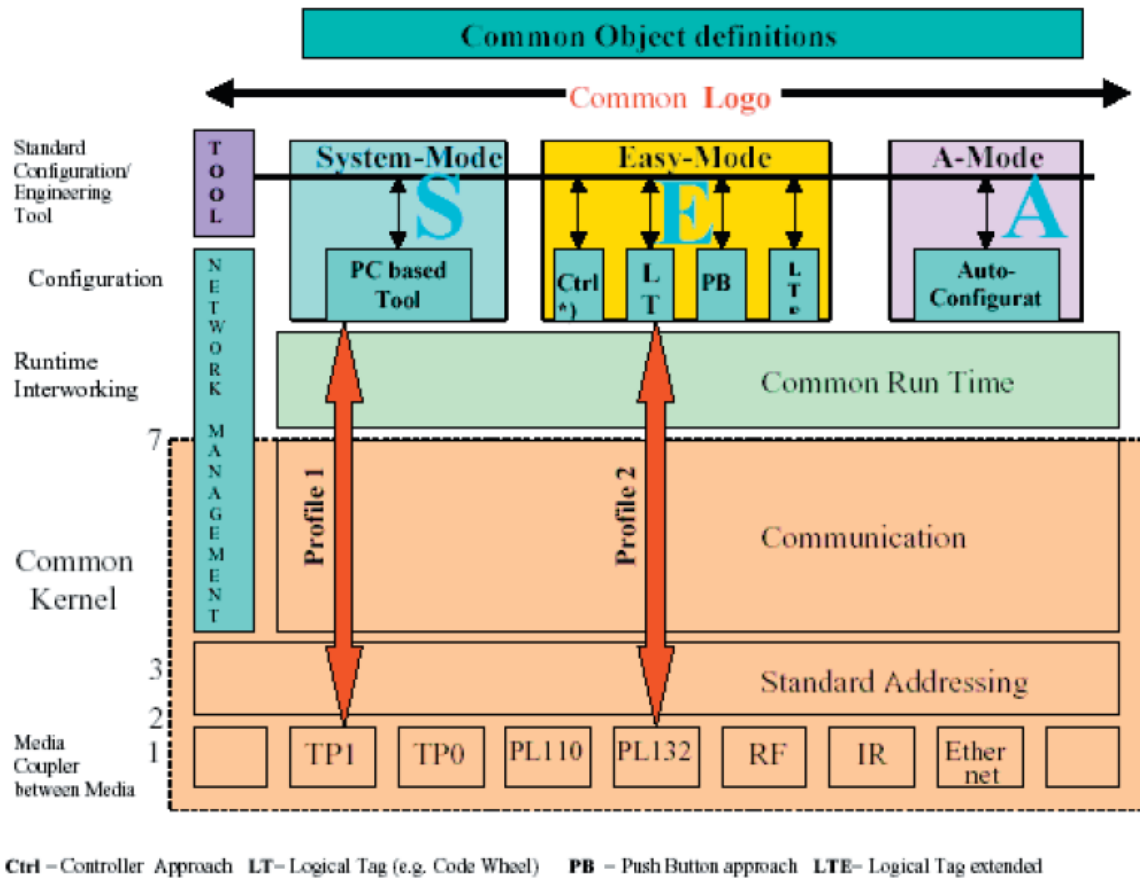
Common Object definitions

Common Logo

Standard Configuration/ Engineering Tool

TOOL

System-Mode

S

Easy-Mode

E

A-Mode

A

Configuration

NETWORK MANAGEMENT

PC based Tool

Ctrl *)

LT

PB

LTe

Auto-Configurat

Runtime Interworking

Common Run Time

7

Common Kernel

Profile 1

Profile 2

Communication

3

Standard Addressing

2

Media Coupler between Media

1

TP1

TP0

PL110

PL132

RF

IR

Ethernet

**Ctrl** – Controller Approach **LT**– Logical Tag (e.g. Code Wheel) **PB** – Push Button approach **LTE**– Logical Tag extended